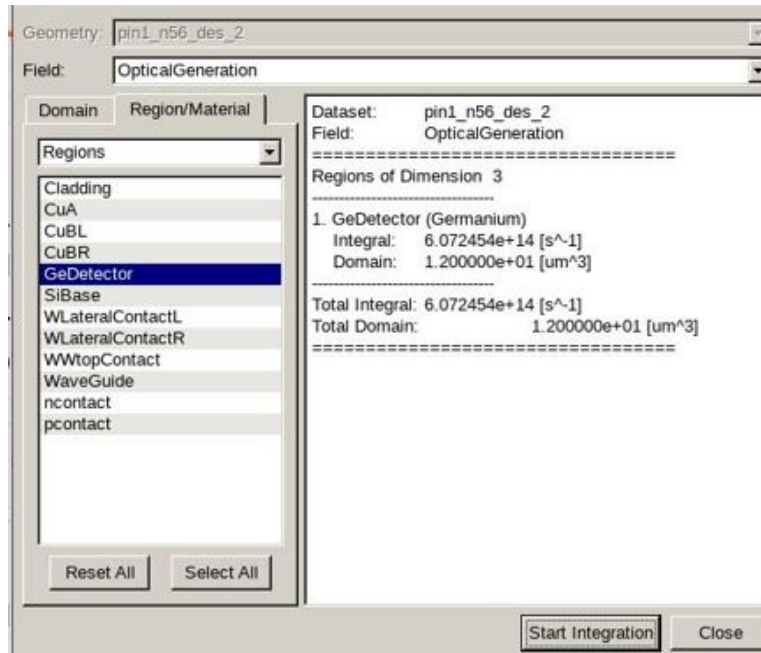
Geometry: pin1_n56_des_2

Field: OpticalGeneration

Domain | Region/Material

Regions

Cladding
CuA
CuBL
CuBR
GeDetector
SiBase
WLateralContactL
WLateralContactR
WWtopContact
WaveGuide
ncontact
pcontact

Reset All | Select All

Dataset: pin1_n56_des_2
Field: OpticalGeneration
==================================
Regions of Dimension 3
--------------------------------

1. GeDetector (Germanium)
Integral: 6.072454e+14 [s^-1]
Domain: 1.200000e+01 [um^3]
--------------------------------
Total Integral: 6.072454e+14 [s^-1]
Total Domain: 1.200000e+01 [um^3]
==================================

Start Integration | Close